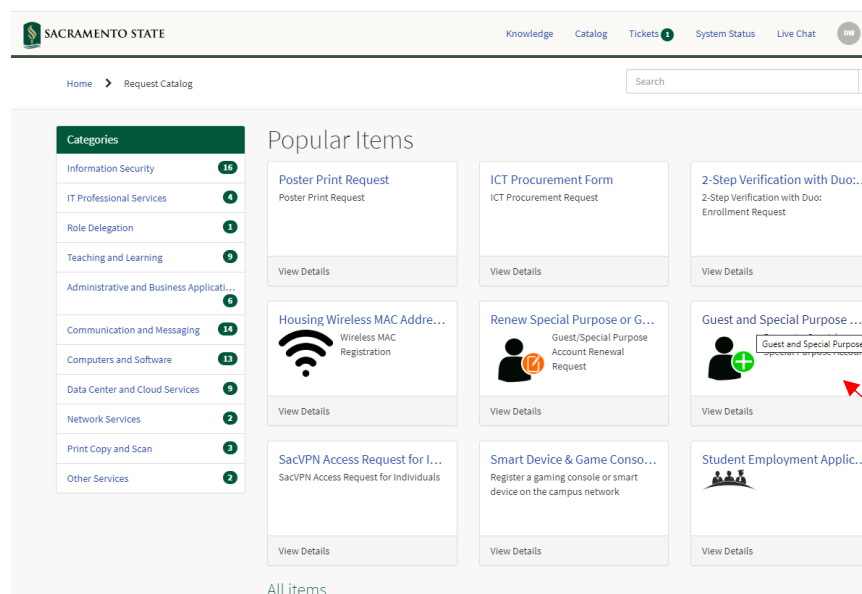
SACRAMENTO STATE

Knowledge Catalog Tickets 1 System Status Live Chat DW

Home > Request Catalog

Search

Categories

Information Security 16
IT Professional Services 4
Role Delegation 1
Teaching and Learning 9
Administrative and Business Applicati... 6
Communication and Messaging 14
Computers and Software 13
Data Center and Cloud Services 9
Network Services 2
Print Copy and Scan 3
Other Services 2

Popular Items

Poster Print Request
Poster Print Request
View Details

ICT Procurement Form
ICT Procurement Request
View Details

2-Step Verification with Duo:...
2-Step Verification with Duo: Enrollment Request
View Details

Housing Wireless MAC Addre...
Wireless MAC Registration
View Details

Renew Special Purpose or G...
Guest/Special Purpose Account Renewal Request
View Details

Guest and Special Purpose ...
Guest and Special Purpose
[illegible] Special Purpose Accou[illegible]
View Details

SacVPN Access Request for I...
SacVPN Access Request for Individuals
View Details

Smart Device & Game Conso...
Register a gaming console or smart device on the campus network
View Details

Student Employment Applic...
View Details

All items